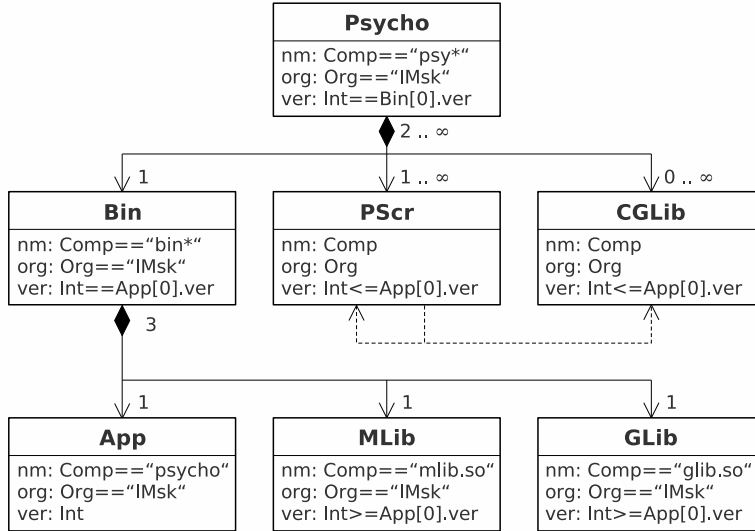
Psycho
nm: Comp==“psy*“
org: Org==“IMsk“
ver: Int==Bin[0].ver

2 .. ∞

1

1 .. ∞

0 .. ∞

Bin
nm: Comp==“bin*“
org: Org==“IMsk“
ver: Int==App[0].ver

PScr
nm: Comp
org: Org
ver: Int<=App[0].ver

CGLib
nm: Comp
org: Org
ver: Int<=App[0].ver

3

1

1

1

App
nm: Comp==“psycho“
org: Org==“IMsk“
ver: Int

MLib
nm: Comp==“mlib.so“
org: Org==“IMsk“
ver: Int>=App[0].ver

GLib
nm: Comp==“glib.so“
org: Org==“IMsk“
ver: Int>=App[0].ver